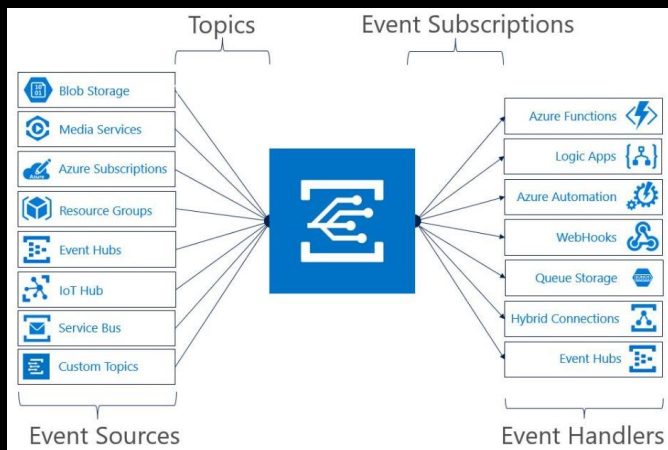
Topics

Event Subscriptions

Blob Storage

Media Services

Azure Subscriptions

Resource Groups

Event Hubs

IoT Hub

Service Bus

Custom Topics

Event Sources

Azure Functions

Logic Apps

Azure Automation

WebHooks

Queue Storage

Hybrid Connections

Event Hubs

Event Handlers